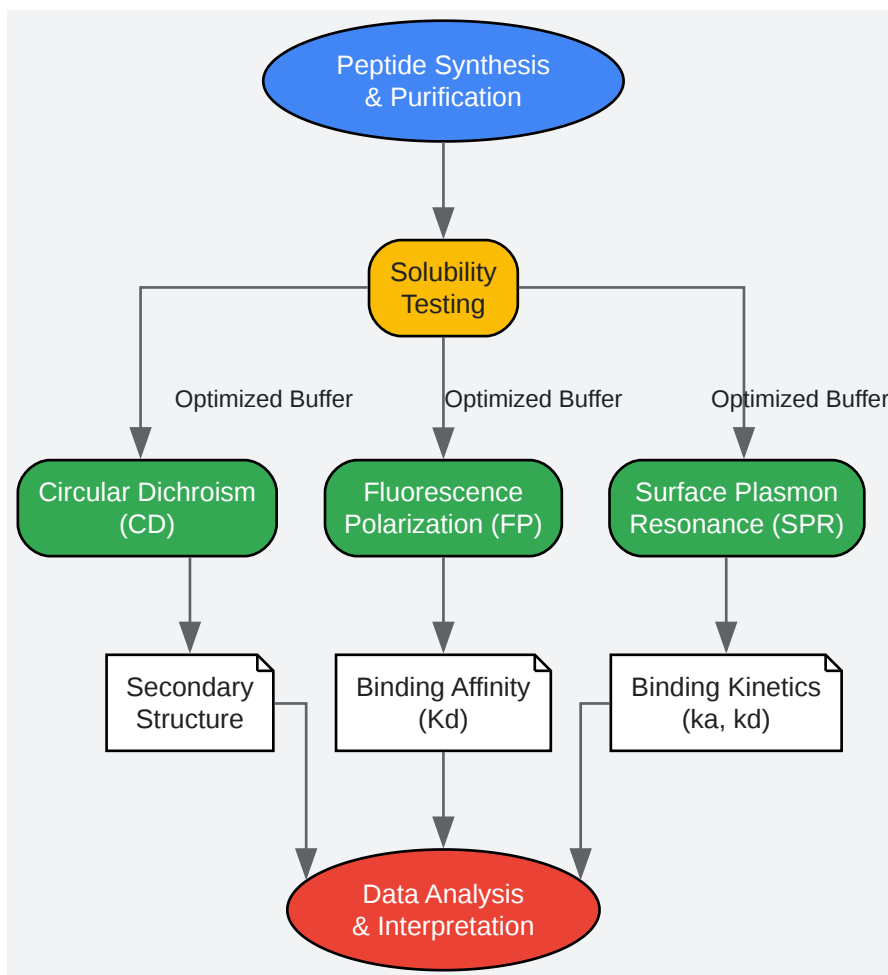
Peptide Synthesis & Purification

Solubility Testing

Optimized Buffer

Optimized Buffer

Optimized Buffer

Circular Dichroism (CD)

Fluorescence Polarization (FP)

Surface Plasmon Resonance (SPR)

Secondary Structure

Binding Affinity (Kd)

Binding Kinetics (ka, kd)

Data Analysis & Interpretation